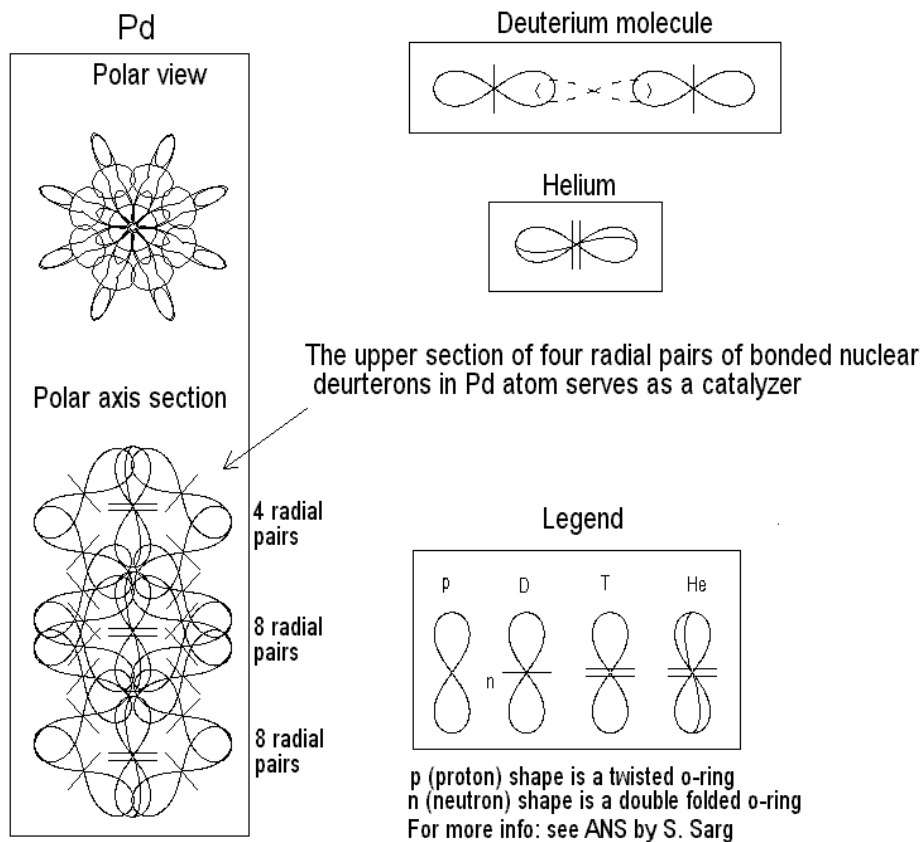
Pd

Polar view

Polar axis section

4 radial pairs

8 radial pairs

8 radial pairs

Deuterium molecule

Helium

The upper section of four radial pairs of bonded nuclear deurterons in Pd atom serves as a catalyzer

Legend

p D T He

n

p (proton) shape is a twisted o-ring
n (neutron) shape is a double folded o-ring
For more info: see ANS by S. Sarg